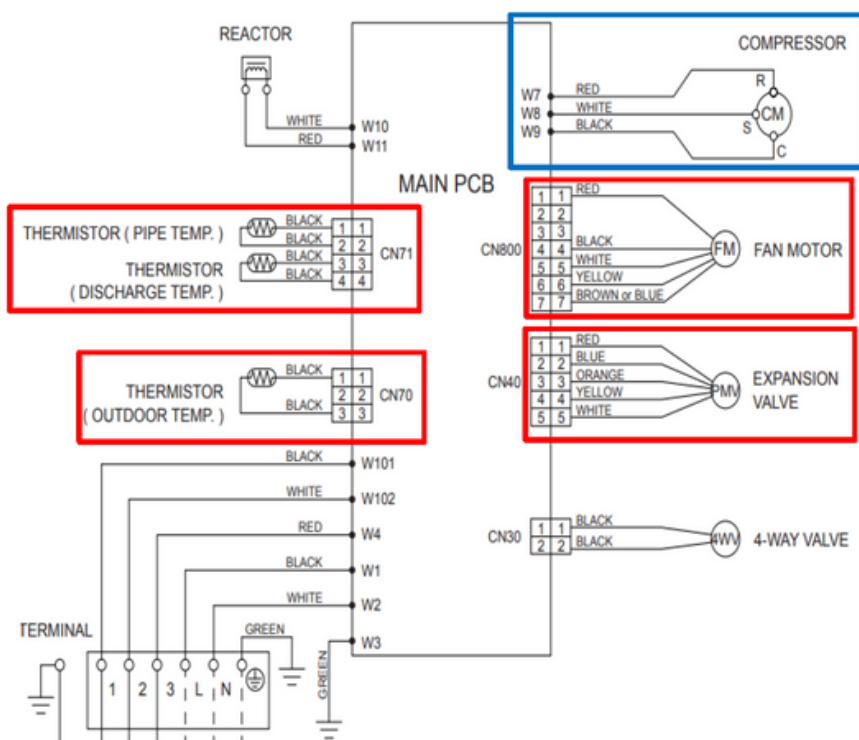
REACTOR

WHITE W10
RED W11

MAIN PCB

COMPRESSOR
W7 RED R
W8 WHITE CM
W9 BLACK S
C

THERMISTOR ( PIPE TEMP. )
BLACK 1 1
BLACK 2 2
BLACK 3 3
BLACK 4 4
CN71
THERMISTOR ( DISCHARGE TEMP. )

CN800
1 1 RED
2 2
3 3
4 4 BLACK
5 5 WHITE
6 6 YELLOW
7 7 BROWN or BLUE
FM
FAN MOTOR

THERMISTOR ( OUTDOOR TEMP. )
BLACK 1 1
BLACK 2 2
3 3
CN70

CN40
1 1 RED
2 2 BLUE
3 3 ORANGE
4 4 YELLOW
5 5 WHITE
PMV
EXPANSION VALVE

BLACK W101
WHITE W102
RED W4
BLACK W1
WHITE W2
GREEN W3

CN30
1 1 BLACK
2 2 BLACK
4WV
4-WAY VALVE

TERMINAL
1 2 3 L N

GREEN